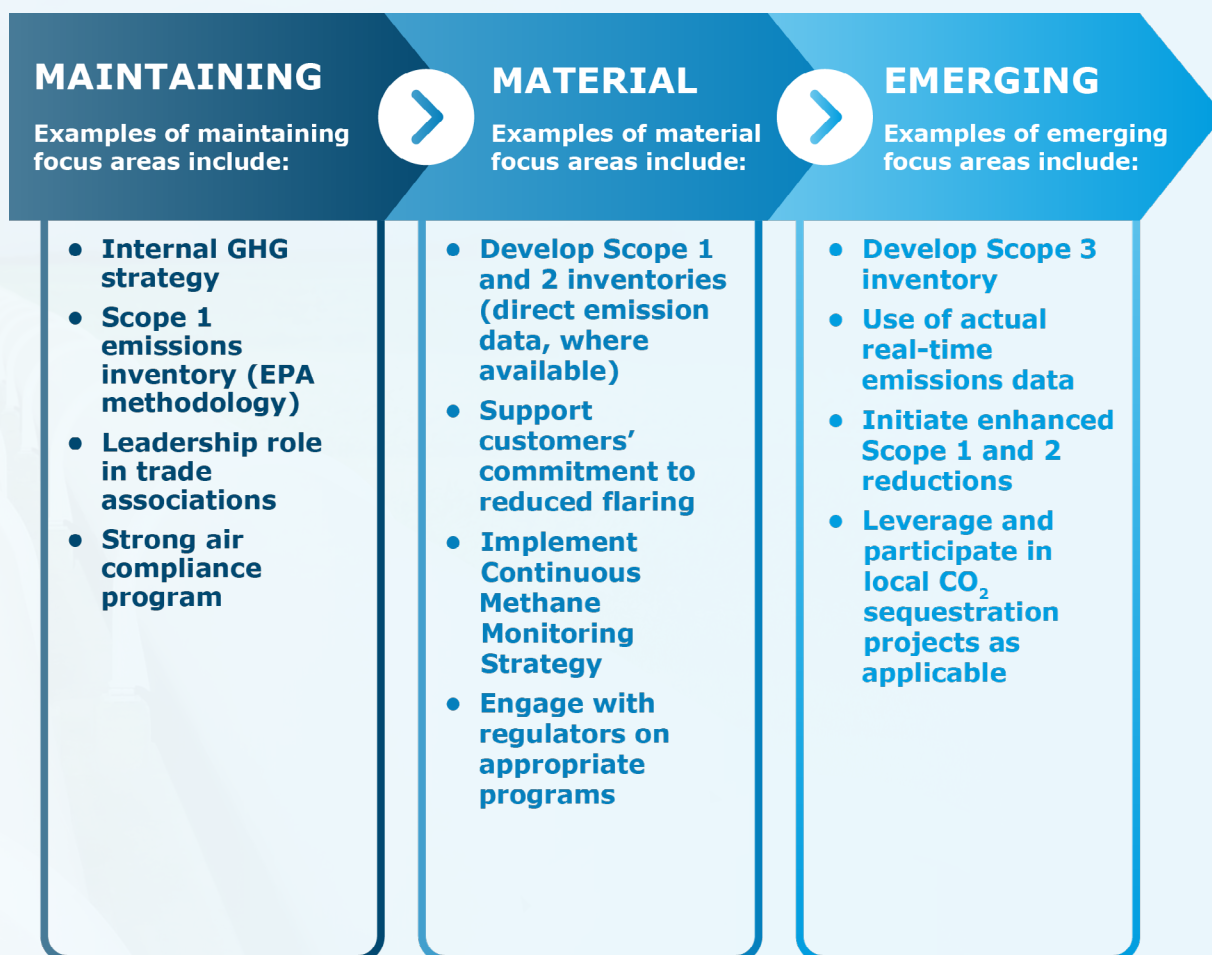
MAINTAINING

Examples of maintaining focus areas include:

- Internal GHG strategy
- Scope 1 emissions inventory (EPA methodology)
- Leadership role in trade associations
- Strong air compliance program

MATERIAL

Examples of material focus areas include:

- Develop Scope 1 and 2 inventories (direct emission data, where available)
- Support customers' commitment to reduced flaring
- Implement Continuous Methane Monitoring Strategy
- Engage with regulators on appropriate programs

EMERGING

Examples of emerging focus areas include:

- Develop Scope 3 inventory
- Use of actual real-time emissions data
- Initiate enhanced Scope 1 and 2 reductions
- Leverage and participate in local $CO_2$ sequestration projects as applicable